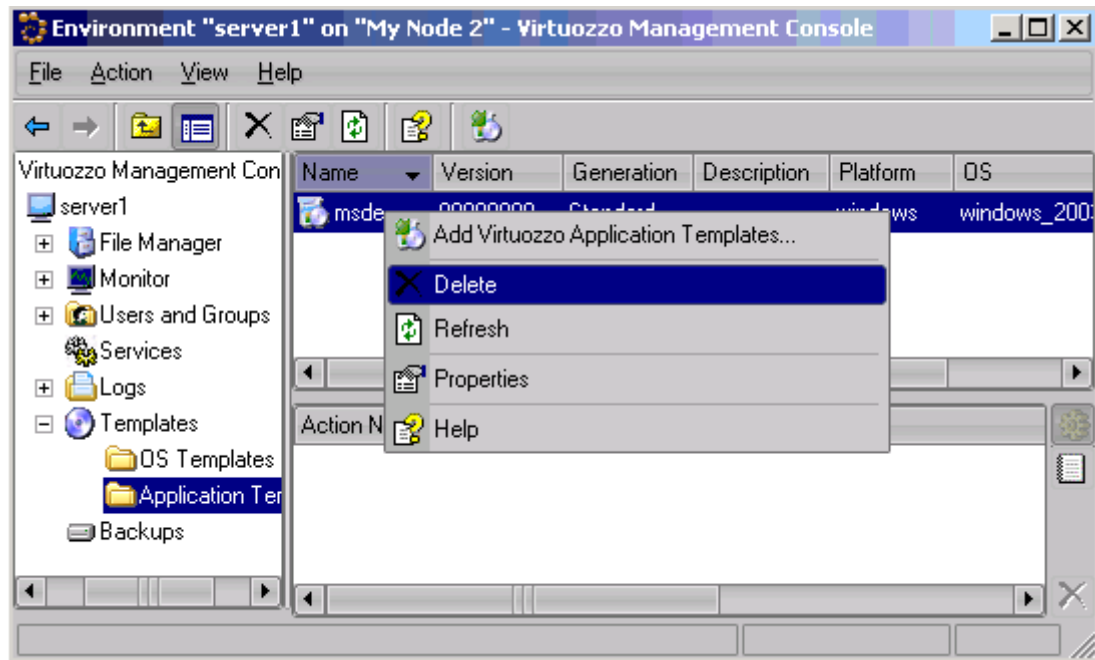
Environment "server1" on "My Node 2" - Virtuozzo Management Console

File Action View Help

Virtuozzo Management Con
server1
File Manager
Monitor
Users and Groups
Services
Logs
Templates
OS Templates
Application Ter
Backups

| Name | Version | Generation | Description | Platform | OS |
|---|---|---|---|---|---|
| msde | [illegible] | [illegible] | | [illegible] | windows_200 |

Add Virtuozzo Application Templates...
Delete
Refresh
Properties
Help

Action N